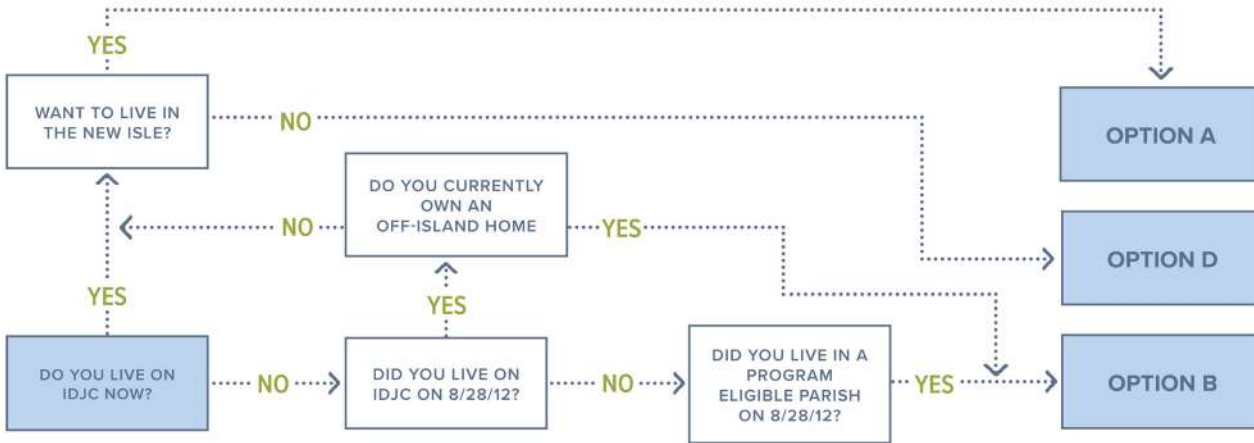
YES

WANT TO LIVE IN THE NEW ISLE?

NO

OPTION A

DO YOU CURRENTLY OWN AN OFF-ISLAND HOME

NO

YES

OPTION D

YES

YES

DO YOU LIVE ON IDJC NOW?

NO

DID YOU LIVE ON IDJC ON 8/28/12?

NO

DID YOU LIVE IN A PROGRAM ELIGIBLE PARISH ON 8/28/12?

YES

OPTION B